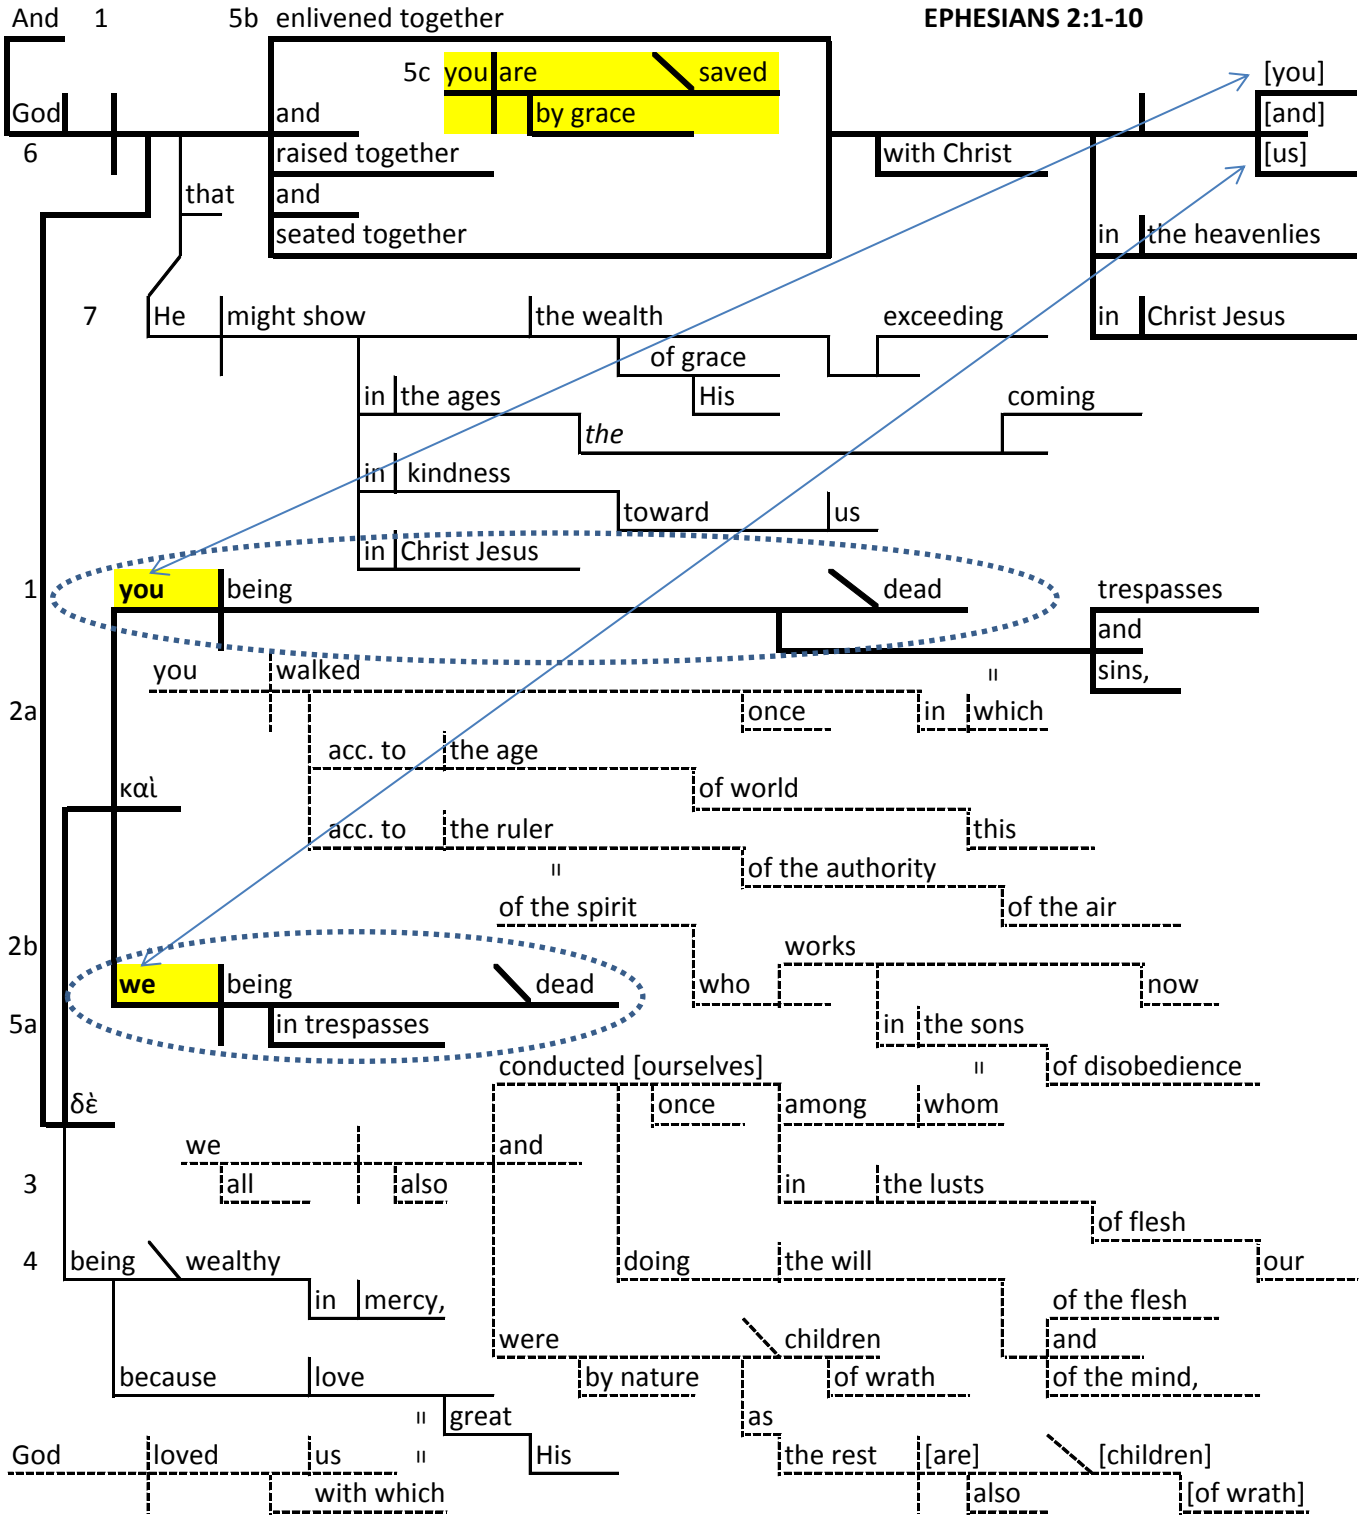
And 1 5b enlivened together EPHESIANS 2:1-10

5c you are saved
by grace

God and [you]
6 raised together [and]
that and with Christ [us]
seated together
in the heavenlies

7 He might show the wealth exceeding in Christ Jesus
of grace
in the ages His coming
the
in kindness
toward us
in Christ Jesus

1 you being dead trespasses
and
you walked ॥ sins,
2a once in which
acc. to the age
καὶ of world
acc. to the ruler this
॥ of the authority
of the spirit of the air
2b works
we being dead who now
5a in trespasses in the sons
conducted [ourselves] ॥ of disobedience
δὲ once among whom
we and
3 all also in the lusts
of flesh
4 being wealthy doing the will our
in mercy, of the flesh
were children and
because love by nature of wrath of the mind,
॥ great as
God loved us ॥ His the rest [are] [children]
with which also [of wrath]